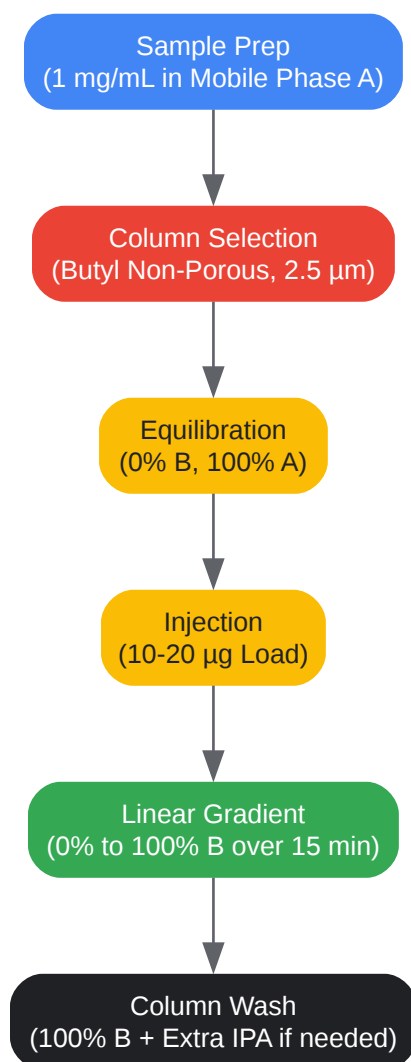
Sample Prep
(1 mg/mL in Mobile Phase A)

Column Selection
(Butyl Non-Porous, 2.5 µm)

Equilibration
(0% B, 100% A)

Injection
(10-20 µg Load)

Linear Gradient
(0% to 100% B over 15 min)

Column Wash
(100% B + Extra IPA if needed)